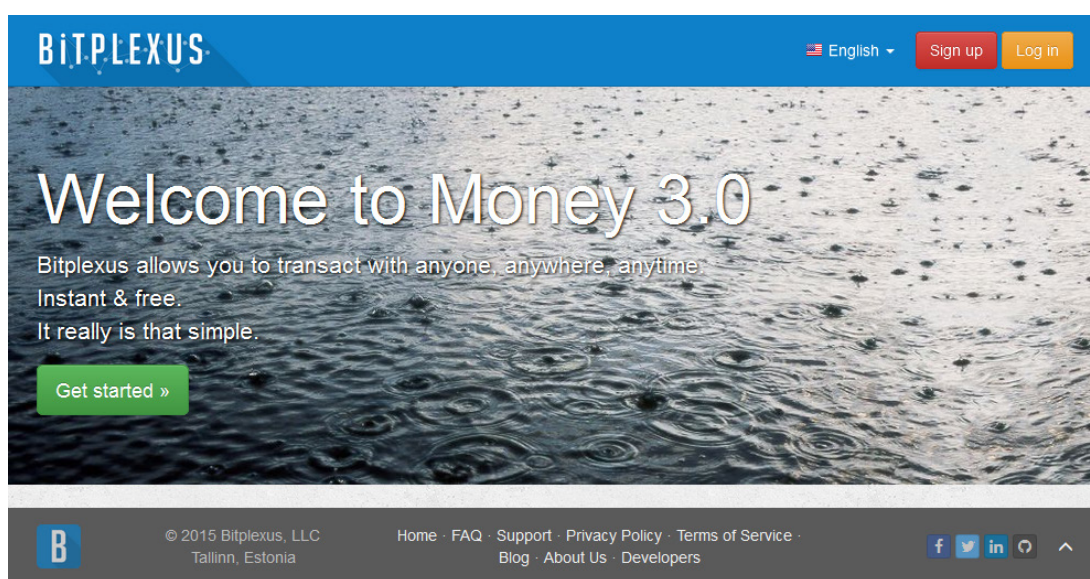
BITPLEXUS

English

Sign up

Log in

Welcome to Money 3.0

Bitplexus allows you to transact with anyone, anywhere, anytime.
Instant & free.
It really is that simple.

Get started »

B

© 2015 Bitplexus, LLC
Tallinn, Estonia

Home · FAQ · Support · Privacy Policy · Terms of Service · Blog · About Us · Developers

f in